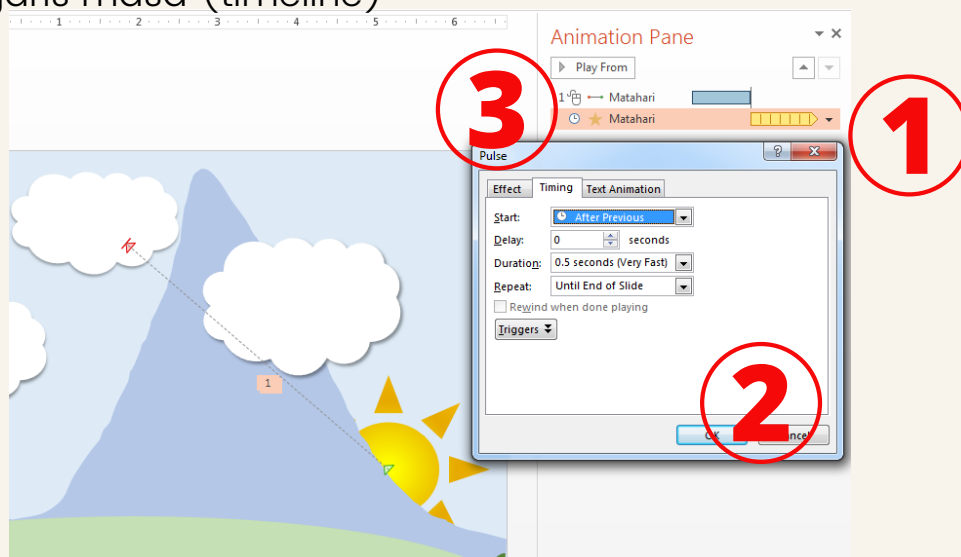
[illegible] masa (timeline)

1 2 3 4 5 6

Animation Pane

Play From

1 Matahari

Matahari

3

1

Pulse

?

Effect Timing Text Animation

Start: After Previous

Delay: 0 seconds

Duration: 0.5 seconds (Very Fast)

Repeat: Until End of Slide

Rewind when done playing

Triggers

1

2

OK Cancel